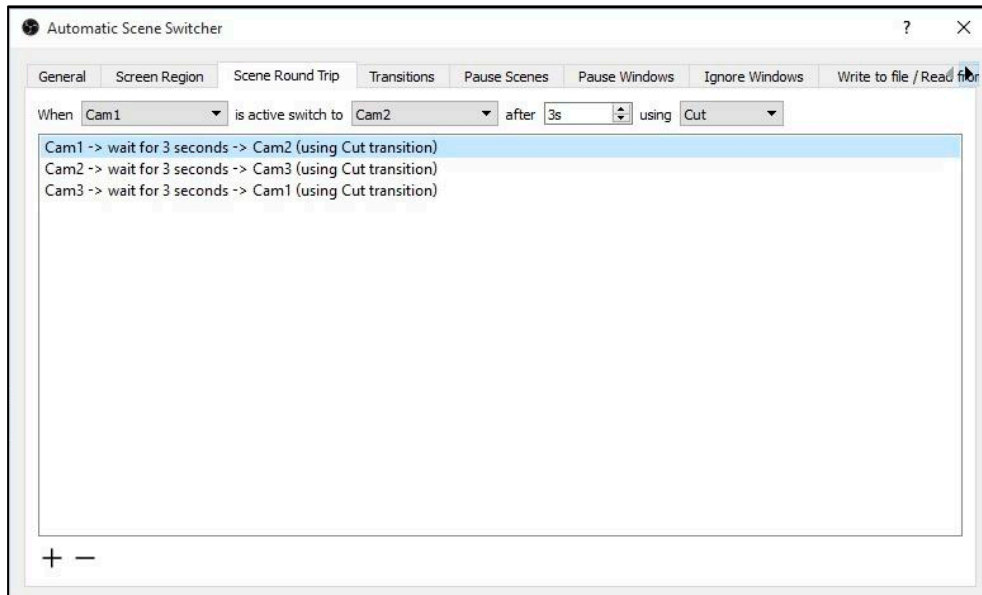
Automatic Scene Switcher

? X

General | Screen Region | Scene Round Trip | Transitions | Pause Scenes | Pause Windows | Ignore Windows | Write to file / Read fr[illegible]

When Cam1 is active switch to Cam2 after 3s using Cut

Cam1 -> wait for 3 seconds -> Cam2 (using Cut transition)
Cam2 -> wait for 3 seconds -> Cam3 (using Cut transition)
Cam3 -> wait for 3 seconds -> Cam1 (using Cut transition)

+ −